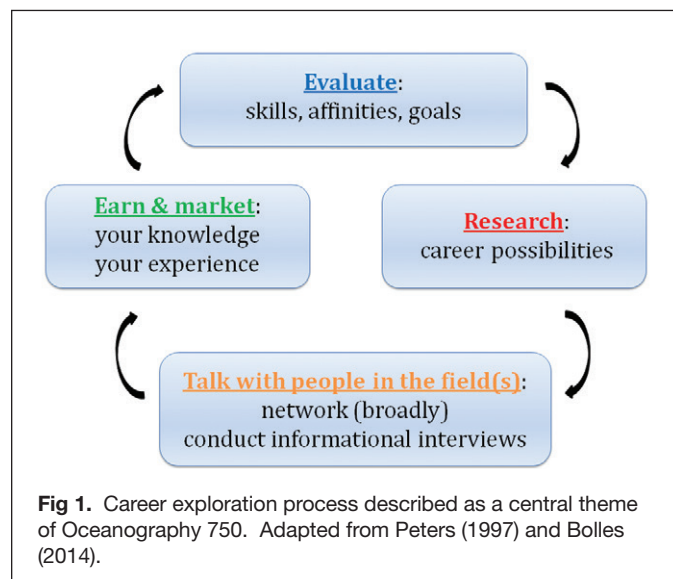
Evaluate:
skills, affinities, goals

Research:
career possibilities

Talk with people in the field(s):
network (broadly)
conduct informational interviews

Earn & market:
your knowledge
your experience

Fig 1. Career exploration process described as a central theme of Oceanography 750. Adapted from Peters (1997) and Bolles (2014).